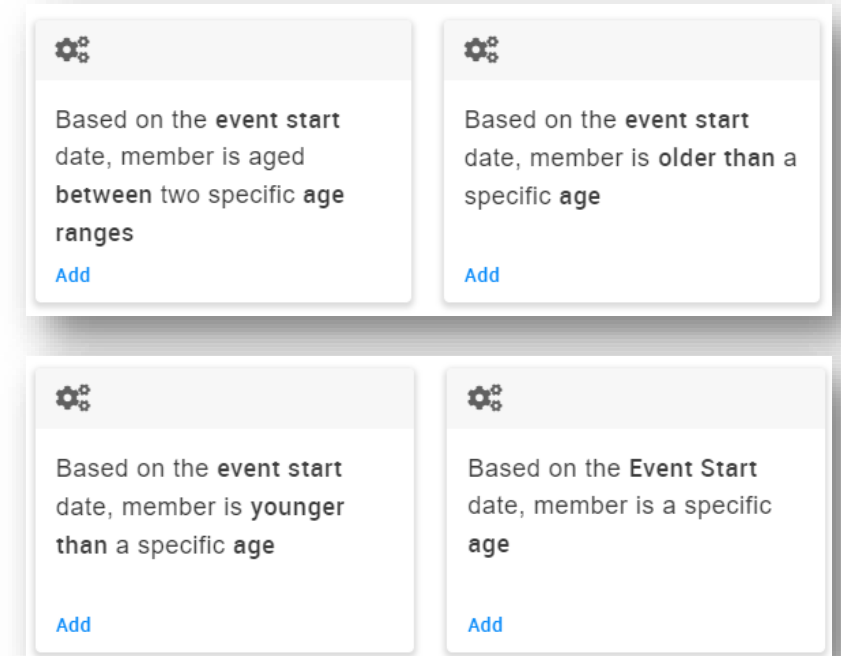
Based on the event start date, member is aged between two specific age ranges

Add

Based on the event start date, member is older than a specific age

Add

Based on the event start date, member is younger than a specific age

Add

Based on the Event Start date, member is a specific age

Add